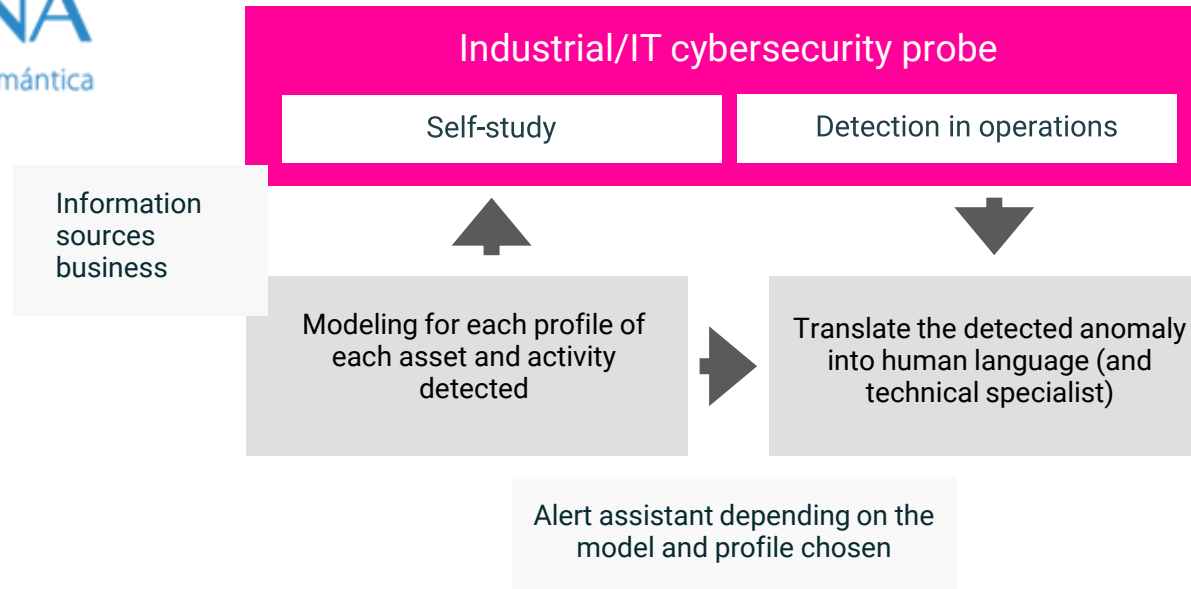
NA
mántica

Industrial/IT cybersecurity probe

Self-study

Detection in operations

Information sources business

Modeling for each profile of each asset and activity detected

Translate the detected anomaly into human language (and technical specialist)

Alert assistant depending on the model and profile chosen